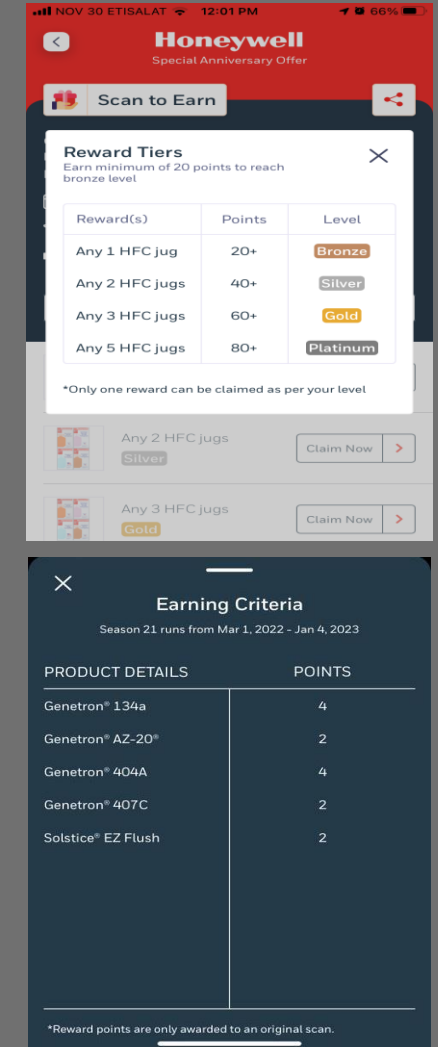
NOV 30 ETISALAT 12:01 PM 66%

Honeywell
Special Anniversary Offer

Scan to Earn

Reward Tiers
Earn minimum of 20 points to reach bronze level

| Reward(s) | Points | Level |
|---|---|---|
| Any 1 HFC jug | 20+ | Bronze |
| Any 2 HFC jugs | 40+ | Silver |
| Any 3 HFC jugs | 60+ | Gold |
| Any 5 HFC jugs | 80+ | Platinum |

*Only one reward can be claimed as per your level

Any 2 HFC jugs
Silver
Claim Now

Any 3 HFC jugs
Gold
Claim Now

Earning Criteria
Season 21 runs from Mar 1, 2022 - Jan 4, 2023

| PRODUCT DETAILS | POINTS |
|---|---|
| Genetron® 134a | 4 |
| Genetron® AZ-20® | 2 |
| Genetron® 404A | 4 |
| Genetron® 407C | 2 |
| Solstice® EZ Flush | 2 |

*Reward points are only awarded to an original scan.